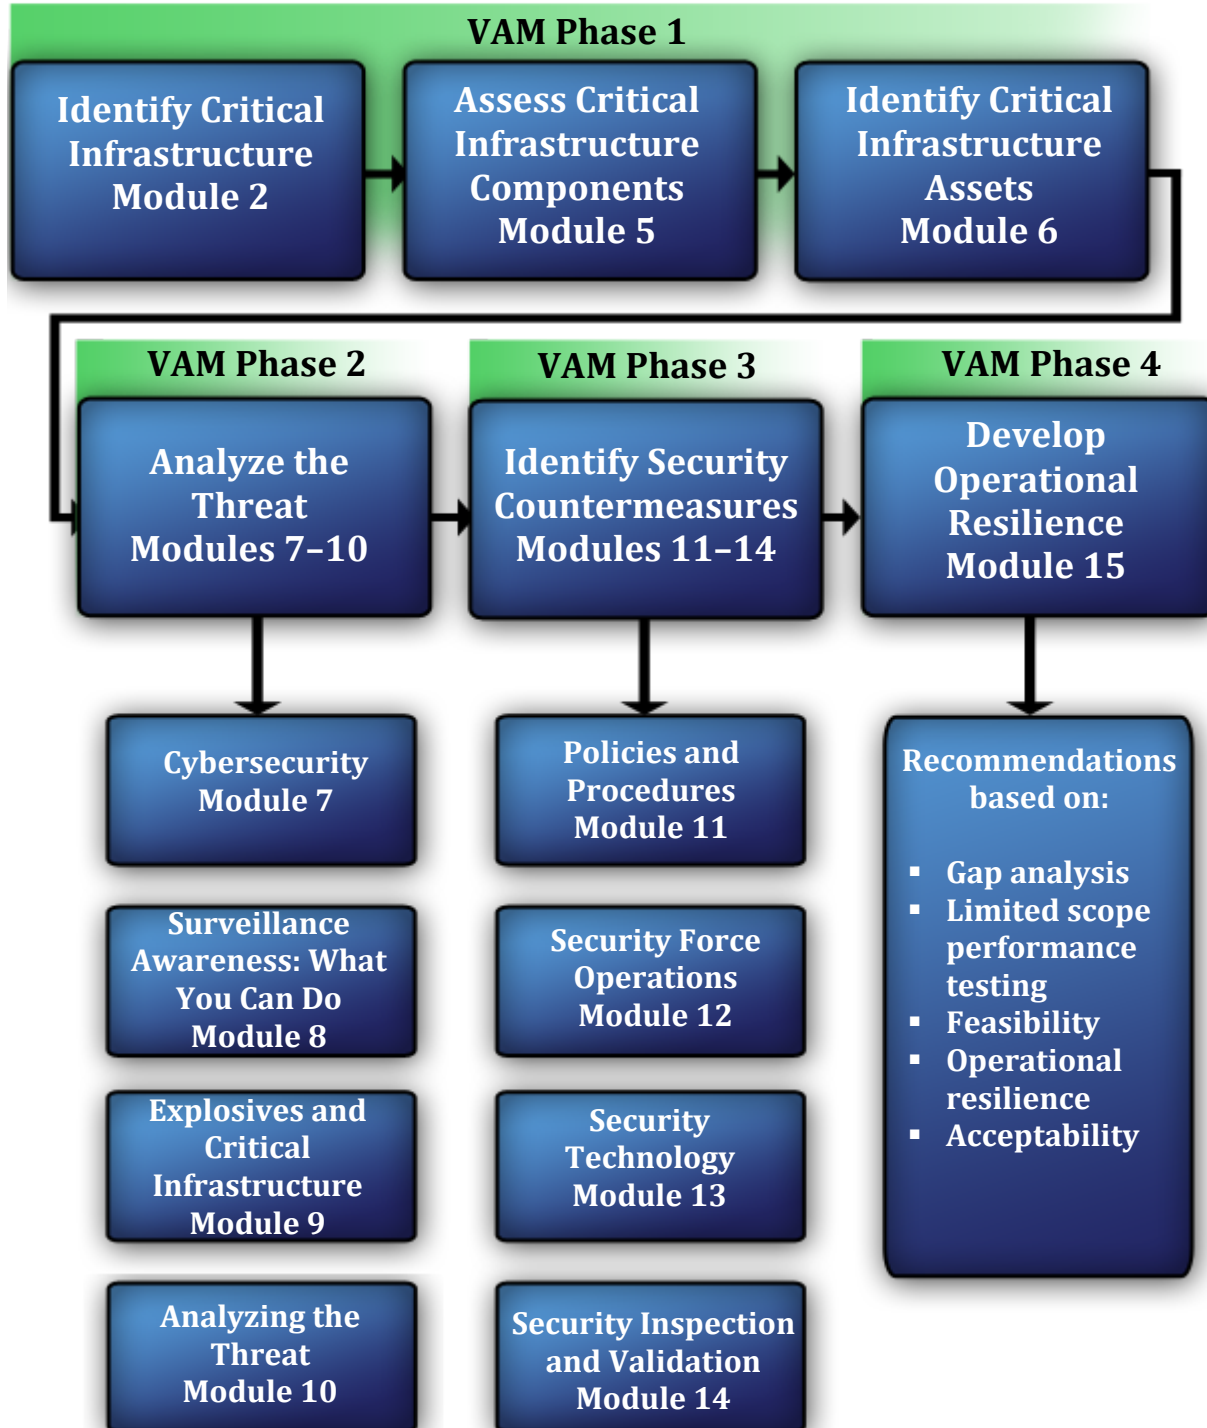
VAM Phase 1

Identify Critical Infrastructure Module 2

Assess Critical Infrastructure Components Module 5

Identify Critical Infrastructure Assets Module 6

VAM Phase 2

Analyze the Threat Modules 7–10

VAM Phase 3

Identify Security Countermeasures Modules 11–14

VAM Phase 4

Develop Operational Resilience Module 15

Cybersecurity Module 7

Surveillance Awareness: What You Can Do Module 8

Explosives and Critical Infrastructure Module 9

Analyzing the Threat Module 10

Policies and Procedures Module 11

Security Force Operations Module 12

Security Technology Module 13

Security Inspection and Validation Module 14

Recommendations based on:

- Gap analysis
- Limited scope performance testing
- Feasibility
- Operational resilience
- Acceptability